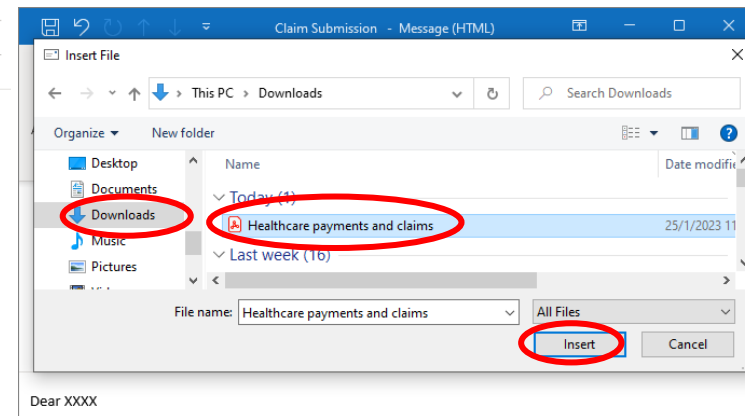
Claim Submission - Message (HTML)

Insert File

This PC > Downloads

Search Downloads

Organize ▾ New folder

Desktop
Documents
Downloads
Music
Pictures

Name
Date modifie

Today (1)
Healthcare payments and claims 25/1/2023 11

Last week (16)

File name: Healthcare payments and claims
All Files

Insert Cancel

Dear XXXX